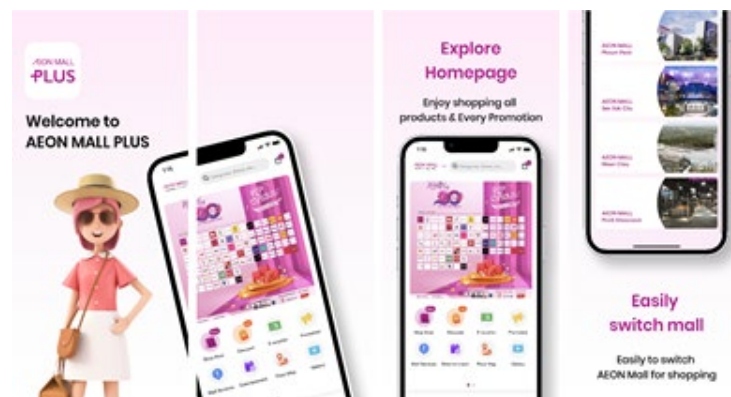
ÆON MALL
PLUS

Welcome to
AEON MALL PLUS

Explore
Homepage

Enjoy shopping all products & Every Promotion

AEON MALL
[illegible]

AEON MALL
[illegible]

AEON MALL
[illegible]

AEON MALL
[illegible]

Easily
switch mall

Easily to switch
AEON Mall for shopping